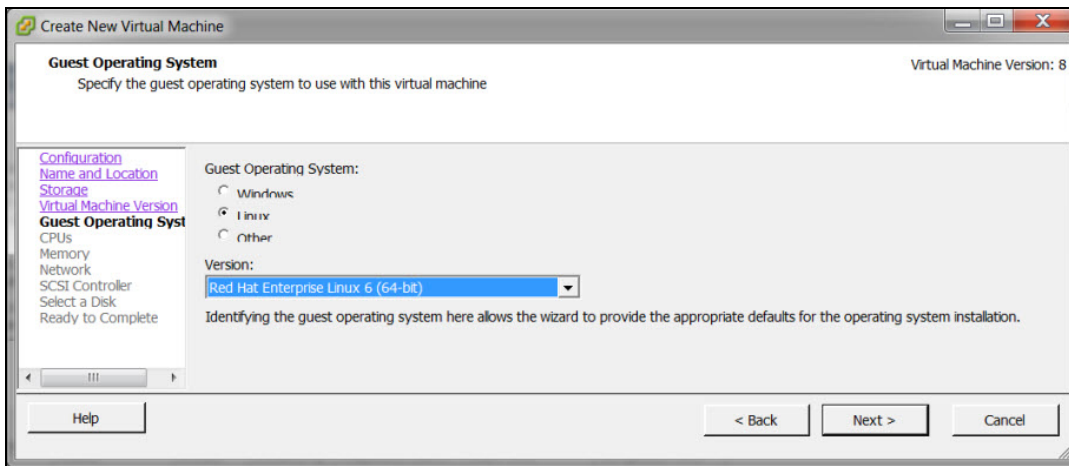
Create New Virtual Machine

Guest Operating System
Specify the guest operating system to use with this virtual machine

Virtual Machine Version: 8

Configuration
Name and Location
Storage
Virtual Machine Version
Guest Operating Syst
CPUs
Memory
Network
SCSI Controller
Select a Disk
Ready to Complete

Guest Operating System:
Windows
Linux
Other

Version:
Red Hat Enterprise Linux 6 (64-bit)

Identifying the guest operating system here allows the wizard to provide the appropriate defaults for the operating system installation.

Help

< Back

Next >

Cancel